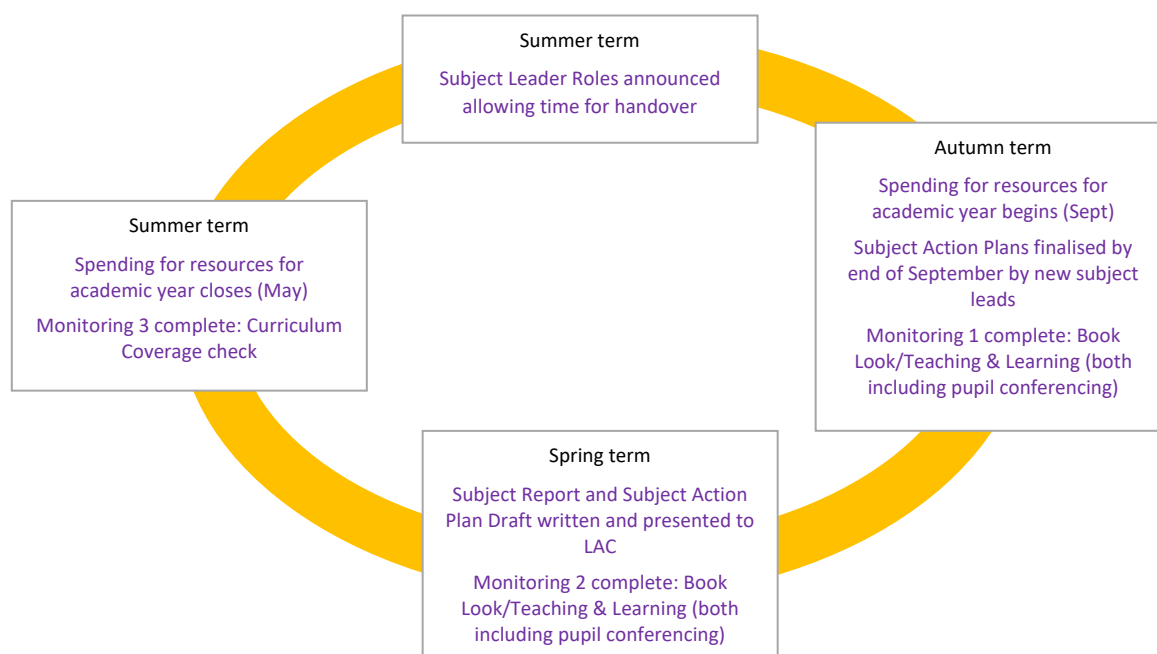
Summer term

Subject Leader Roles announced allowing time for handover

Autumn term

Spending for resources for academic year begins (Sept)

Subject Action Plans finalised by end of September by new subject leads

Monitoring 1 complete: Book Look/Teaching & Learning (both including pupil conferencing)

Spring term

Subject Report and Subject Action Plan Draft written and presented to LAC

Monitoring 2 complete: Book Look/Teaching & Learning (both including pupil conferencing)

Summer term

Spending for resources for academic year closes (May)

Monitoring 3 complete: Curriculum Coverage check